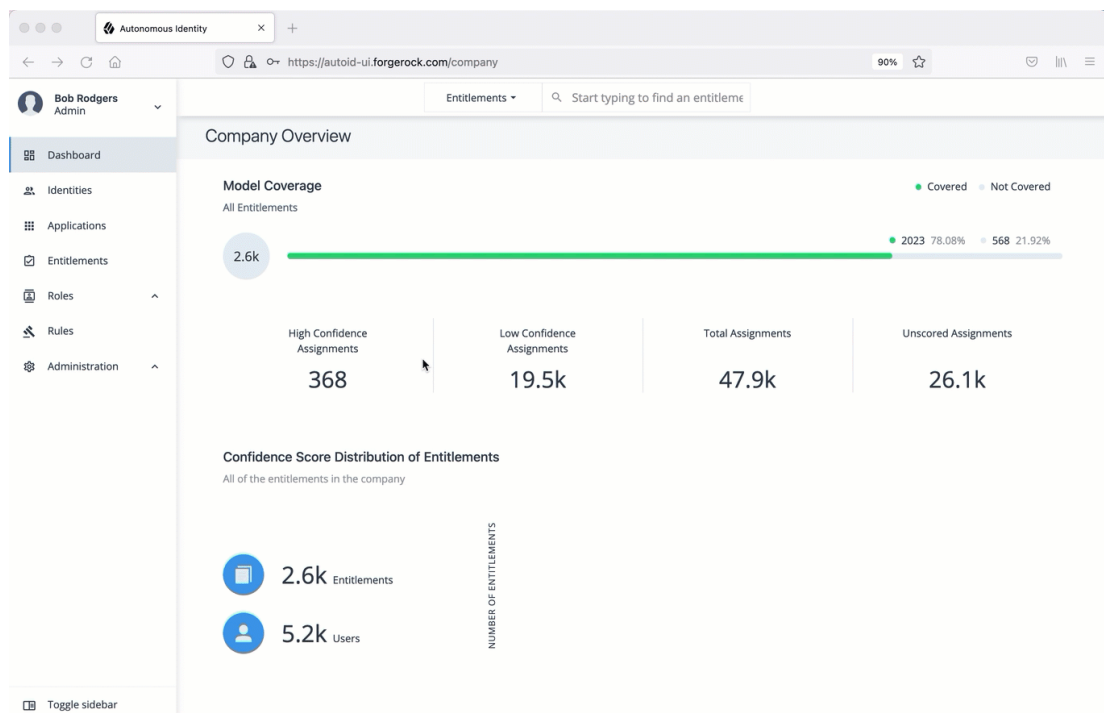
Autonomous Identity

https://autoid-ui.forgerock.com/company

90%

Bob Rodgers
Admin

Entitlements

Start typing to find an entitleme

Dashboard

Identities

Applications

Entitlements

Roles

Rules

Administration

Toggle sidebar

Company Overview

Model Coverage

All Entitlements

Covered Not Covered

2.6k

2023 78.08% 568 21.92%

High Confidence Assignments
368

Low Confidence Assignments
19.5k

Total Assignments
47.9k

Unscored Assignments
26.1k

Confidence Score Distribution of Entitlements

All of the entitlements in the company

2.6k Entitlements

5.2k Users

NUMBER OF ENTITLEMENTS